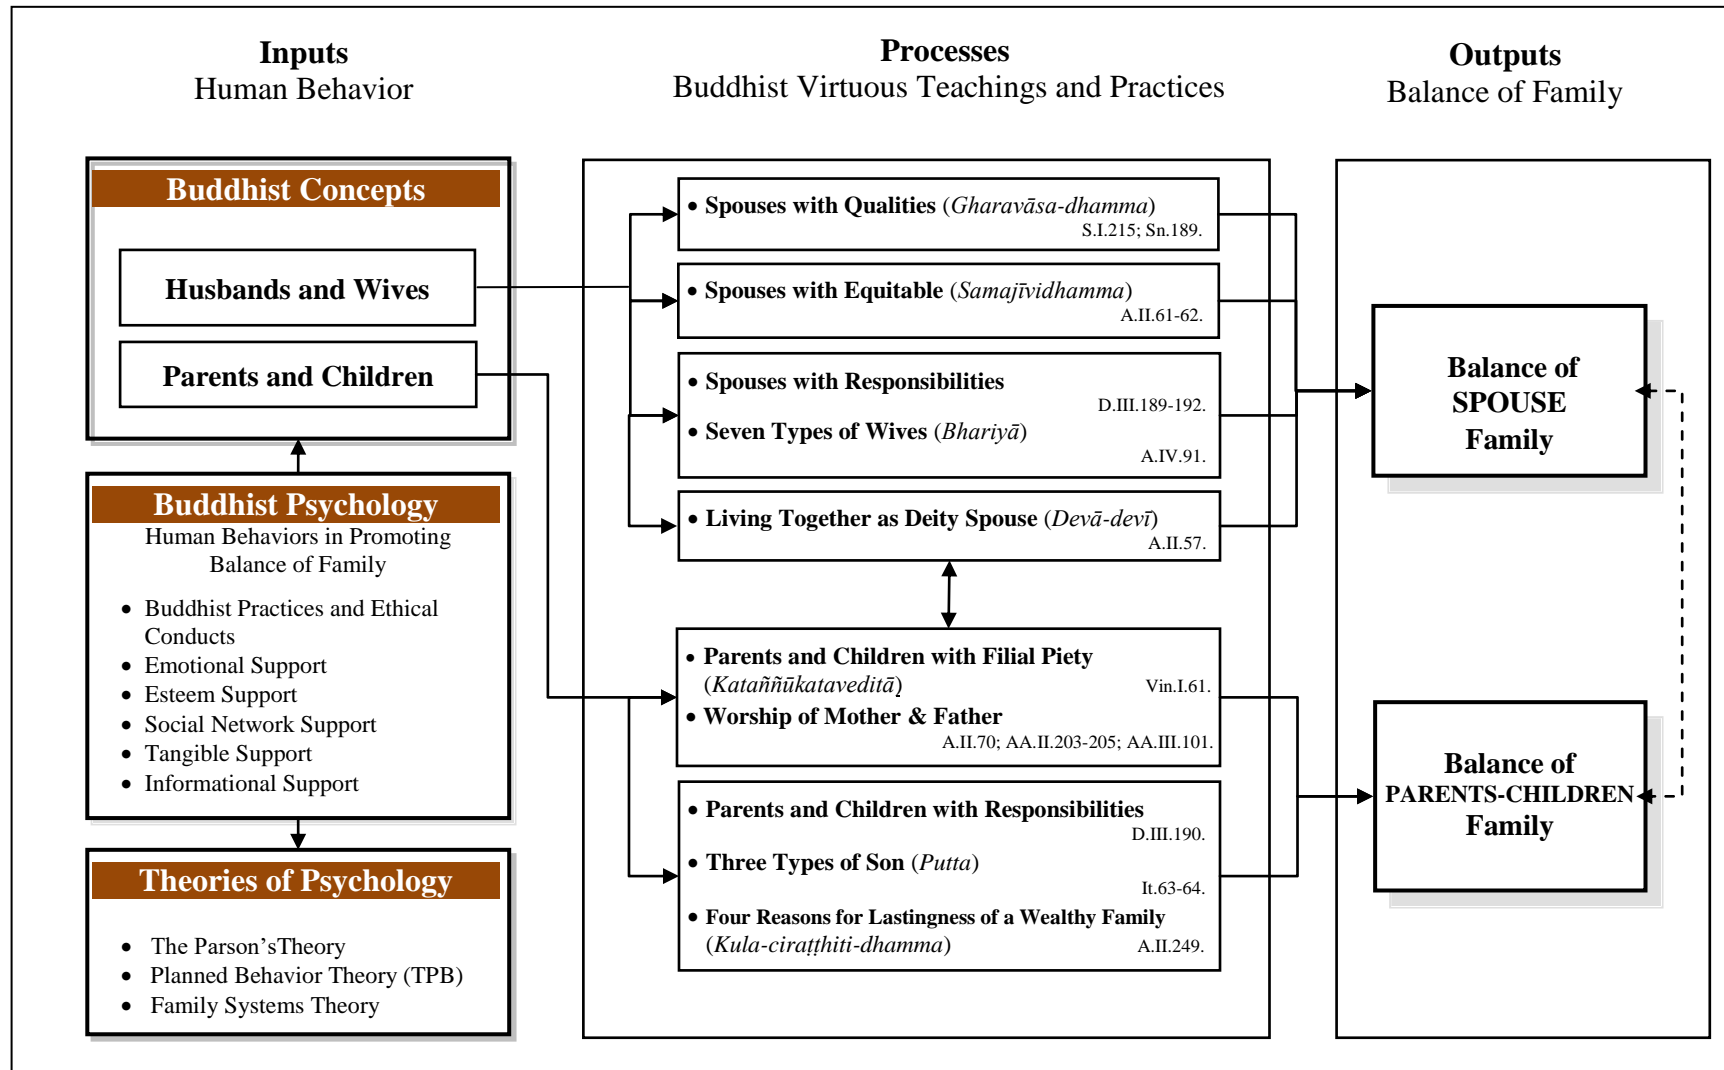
**Inputs**
Human Behavior

**Processes**
Buddhist Virtuous Teachings and Practices

**Outputs**
Balance of Family

**Buddhist Concepts**

**Husbands and Wives**

**Parents and Children**

**Buddhist Psychology**
Human Behaviors in Promoting Balance of Family

- Buddhist Practices and Ethical Conducts
- Emotional Support
- Esteem Support
- Social Network Support
- Tangible Support
- Informational Support

**Theories of Psychology**

- The Parson's Theory
- Planned Behavior Theory (TPB)
- Family Systems Theory

- **Spouses with Qualities** (*Gharavāsa-dhamma*)
S.I.215; Sn.189.

- **Spouses with Equitable** (*Samajīvidhamma*)
A.II.61-62.

- **Spouses with Responsibilities**
D.III.189-192.
- **Seven Types of Wives** (*Bhariyā*)
A.IV.91.

- **Living Together as Deity Spouse** (*Devā-devī*)
A.II.57.

- **Parents and Children with Filial Piety** (*Kataññūkataveditā*)
Vin.I.61.
- **Worship of Mother & Father**
A.II.70; AA.II.203-205; AA.III.101.

- **Parents and Children with Responsibilities**
D.III.190.
- **Three Types of Son** (*Putta*)
It.63-64.
- **Four Reasons for Lastingness of a Wealthy Family** (*Kula-ciraṭṭhiti-dhamma*)
A.II.249.

**Balance of SPOUSE Family**

**Balance of PARENTS-CHILDREN Family**